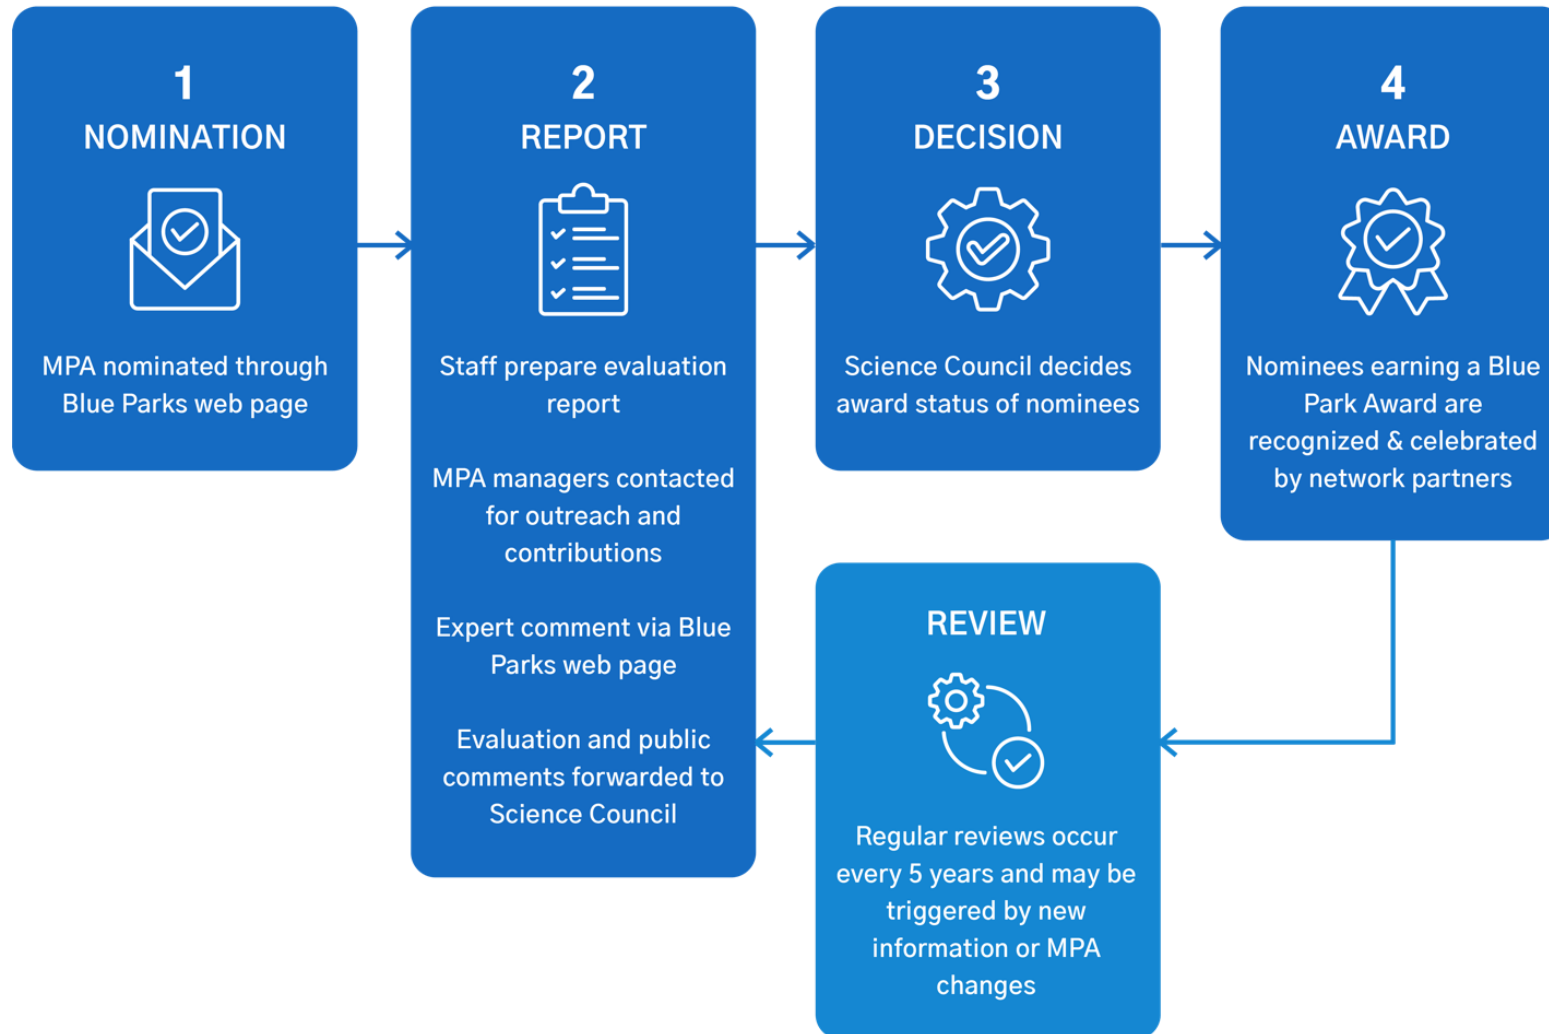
1
NOMINATION

MPA nominated through Blue Parks web page

2
REPORT

Staff prepare evaluation report

MPA managers contacted for outreach and contributions

Expert comment via Blue Parks web page

Evaluation and public comments forwarded to Science Council

3
DECISION

Science Council decides award status of nominees

4
AWARD

Nominees earning a Blue Park Award are recognized & celebrated by network partners

REVIEW

Regular reviews occur every 5 years and may be triggered by new information or MPA changes